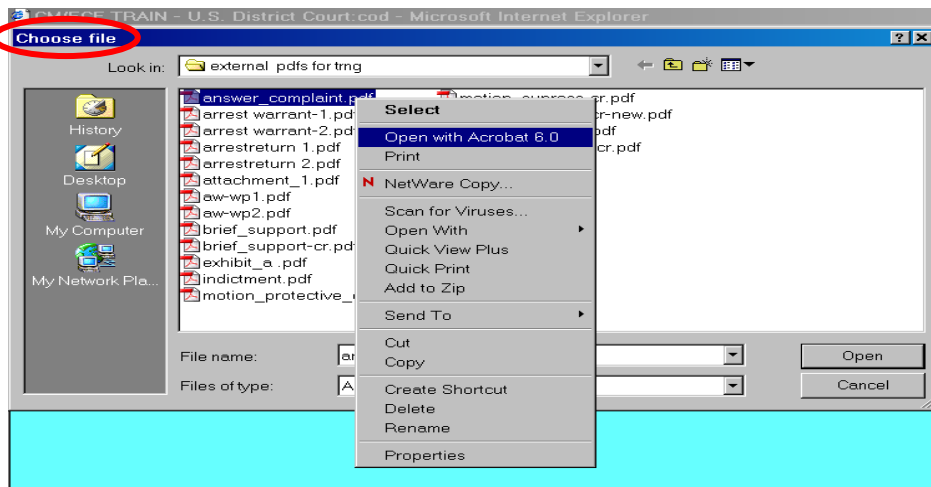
CM/ECF TRAIN - U.S. District Court:cod - Microsoft Internet Explorer

Choose file

Look in: external pdfs for trng

History
Desktop
My Computer
My Network Pla...

answer_complaint.pdf
arrest warrant-1.pdf
arrest warrant-2.pdf
arrestreturn 1.pdf
arrestreturn 2.pdf
attachment_1.pdf
aw-wp1.pdf
aw-wp2.pdf
brief_support.pdf
brief_support-cr.pdf
exhibit_a .pdf
indictment.pdf
motion_protective_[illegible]

motion_suppress-cr.pdf
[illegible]cr-new.pdf
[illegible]pdf
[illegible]cr.pdf

Select
Open with Acrobat 6.0
Print
NetWare Copy...
Scan for Viruses...
Open With
Quick View Plus
Quick Print
Add to Zip
Send To
Cut
Copy
Create Shortcut
Delete
Rename
Properties

File name: an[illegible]
Files of type: A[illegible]

Open
Cancel